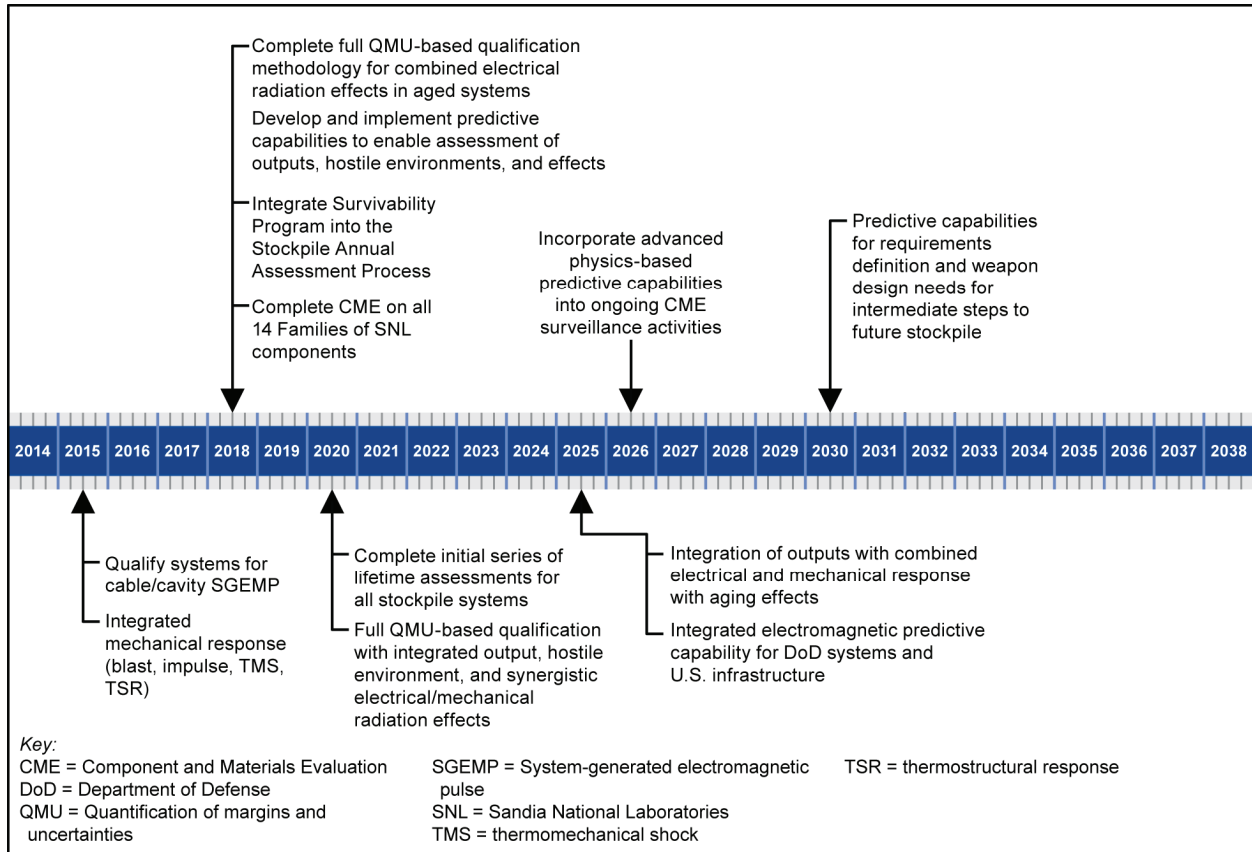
Complete full QMU-based qualification methodology for combined electrical radiation effects in aged systems

Develop and implement predictive capabilities to enable assessment of outputs, hostile environments, and effects

Integrate Survivability Program into the Stockpile Annual Assessment Process

Complete CME on all 14 Families of SNL components

Incorporate advanced physics-based predictive capabilities into ongoing CME surveillance activities

Predictive capabilities for requirements definition and weapon design needs for intermediate steps to future stockpile

| 2014 | 2015 | 2016 | 2017 | 2018 | 2019 | 2020 | 2021 | 2022 | 2023 | 2024 | 2025 | 2026 | 2027 | 2028 | 2029 | 2030 | 2031 | 2032 | 2033 | 2034 | 2035 | 2036 | 2037 | 2038 |
|---|---|---|---|---|---|---|---|---|---|---|---|---|---|---|---|---|---|---|---|---|---|---|---|---|

Qualify systems for cable/cavity SGEMP

Integrated mechanical response (blast, impulse, TMS, TSR)

Complete initial series of lifetime assessments for all stockpile systems

Full QMU-based qualification with integrated output, hostile environment, and synergistic electrical/mechanical radiation effects

Integration of outputs with combined electrical and mechanical response with aging effects

Integrated electromagnetic predictive capability for DoD systems and U.S. infrastructure

Key:
CME = Component and Materials Evaluation
DoD = Department of Defense
QMU = Quantification of margins and uncertainties
SGEMP = System-generated electromagnetic pulse
SNL = Sandia National Laboratories
TMS = thermomechanical shock
TSR = thermostructural response